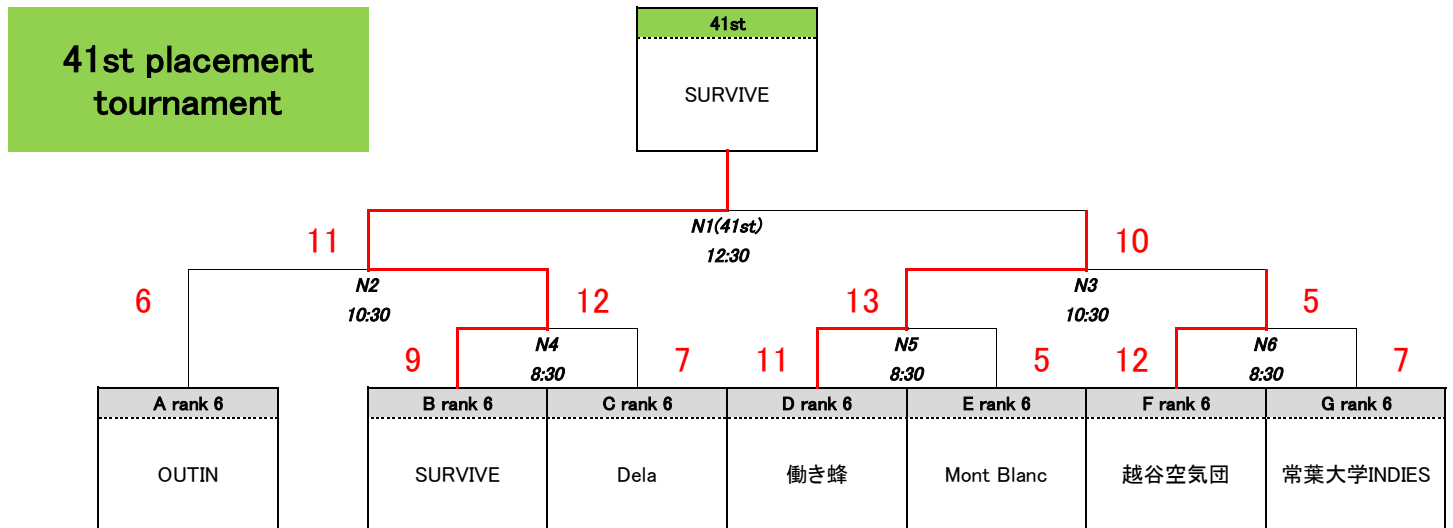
41st placement tournament

41st

SURVIVE

11

N1(41st)
12:30

10

6

N2
10:30

12

13

N3
10:30

5

9

N4
8:30

7

11

N5
8:30

5

12

N6
8:30

7

| A rank 6 | B rank 6 | C rank 6 | D rank 6 | E rank 6 | F rank 6 | G rank 6 |
|---|---|---|---|---|---|---|
| OUTIN | SURVIVE | Dela | 働き蜂 | Mont Blanc | 越谷空気団 | 常葉大学INDIES |